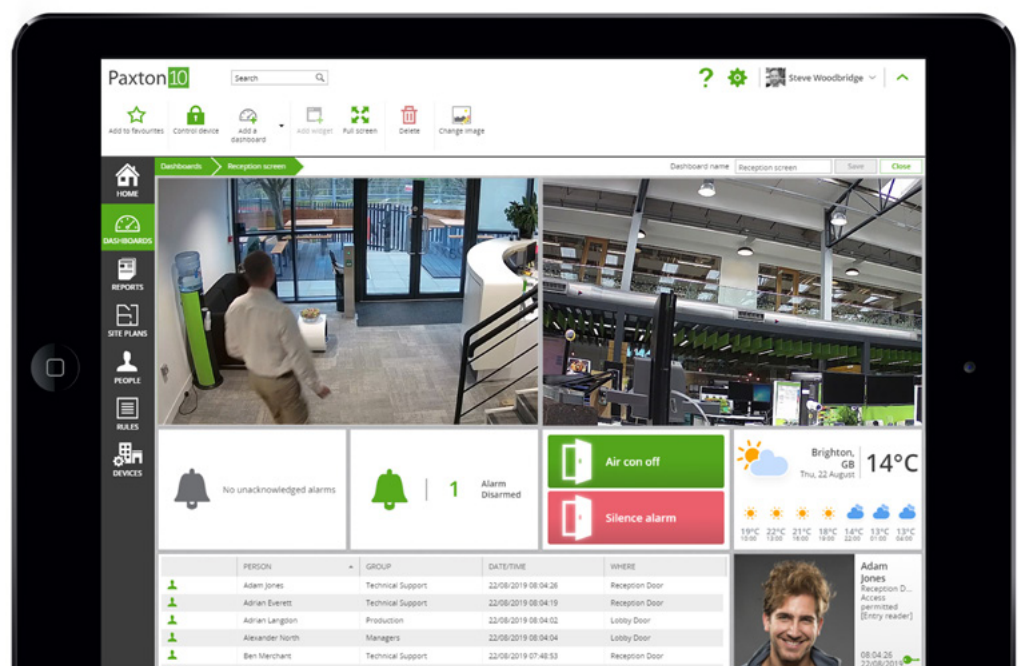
Paxton10

Search

? Steve Woodbridge

Add to favourites Control device Add a dashboard Add widget Full screen Delete Change image

HOME
DASHBOARDS
REPORTS
SITE PLANS
PEOPLE
RULES
DEVICES

Dashboards > Reception screen

Dashboard name Reception screen Save Close

No unacknowledged alarms

1 Alarm Disarmed

Air con off

Silence alarm

Brighton, GB
Thu, 22 August
14°C

19°C 10:00 22°C 13:00 21°C 16:00 18°C 19:00 14°C 22:00 13°C 01:00 13°C 04:00

| | PERSON | GROUP | DATE/TIME | WHERE |
|---|---|---|---|---|
| | Adam Jones | Technical Support | 22/08/2019 08:04:26 | Reception Door |
| | Adrian Everett | Technical Support | 22/08/2019 08:04:30 | Reception Door |
| | Adrian Langdon | Production | 22/08/2019 08:04:02 | Lobby Door |
| | Alexander North | Managers | 22/08/2019 08:04:03 | Lobby Door |
| | Ben Merchant | Technical Support | 22/08/2019 07:48:53 | Reception Door |

Adam Jones
Reception D...
Access permitted
[Entry reader]

08:04:26
22/08/2019